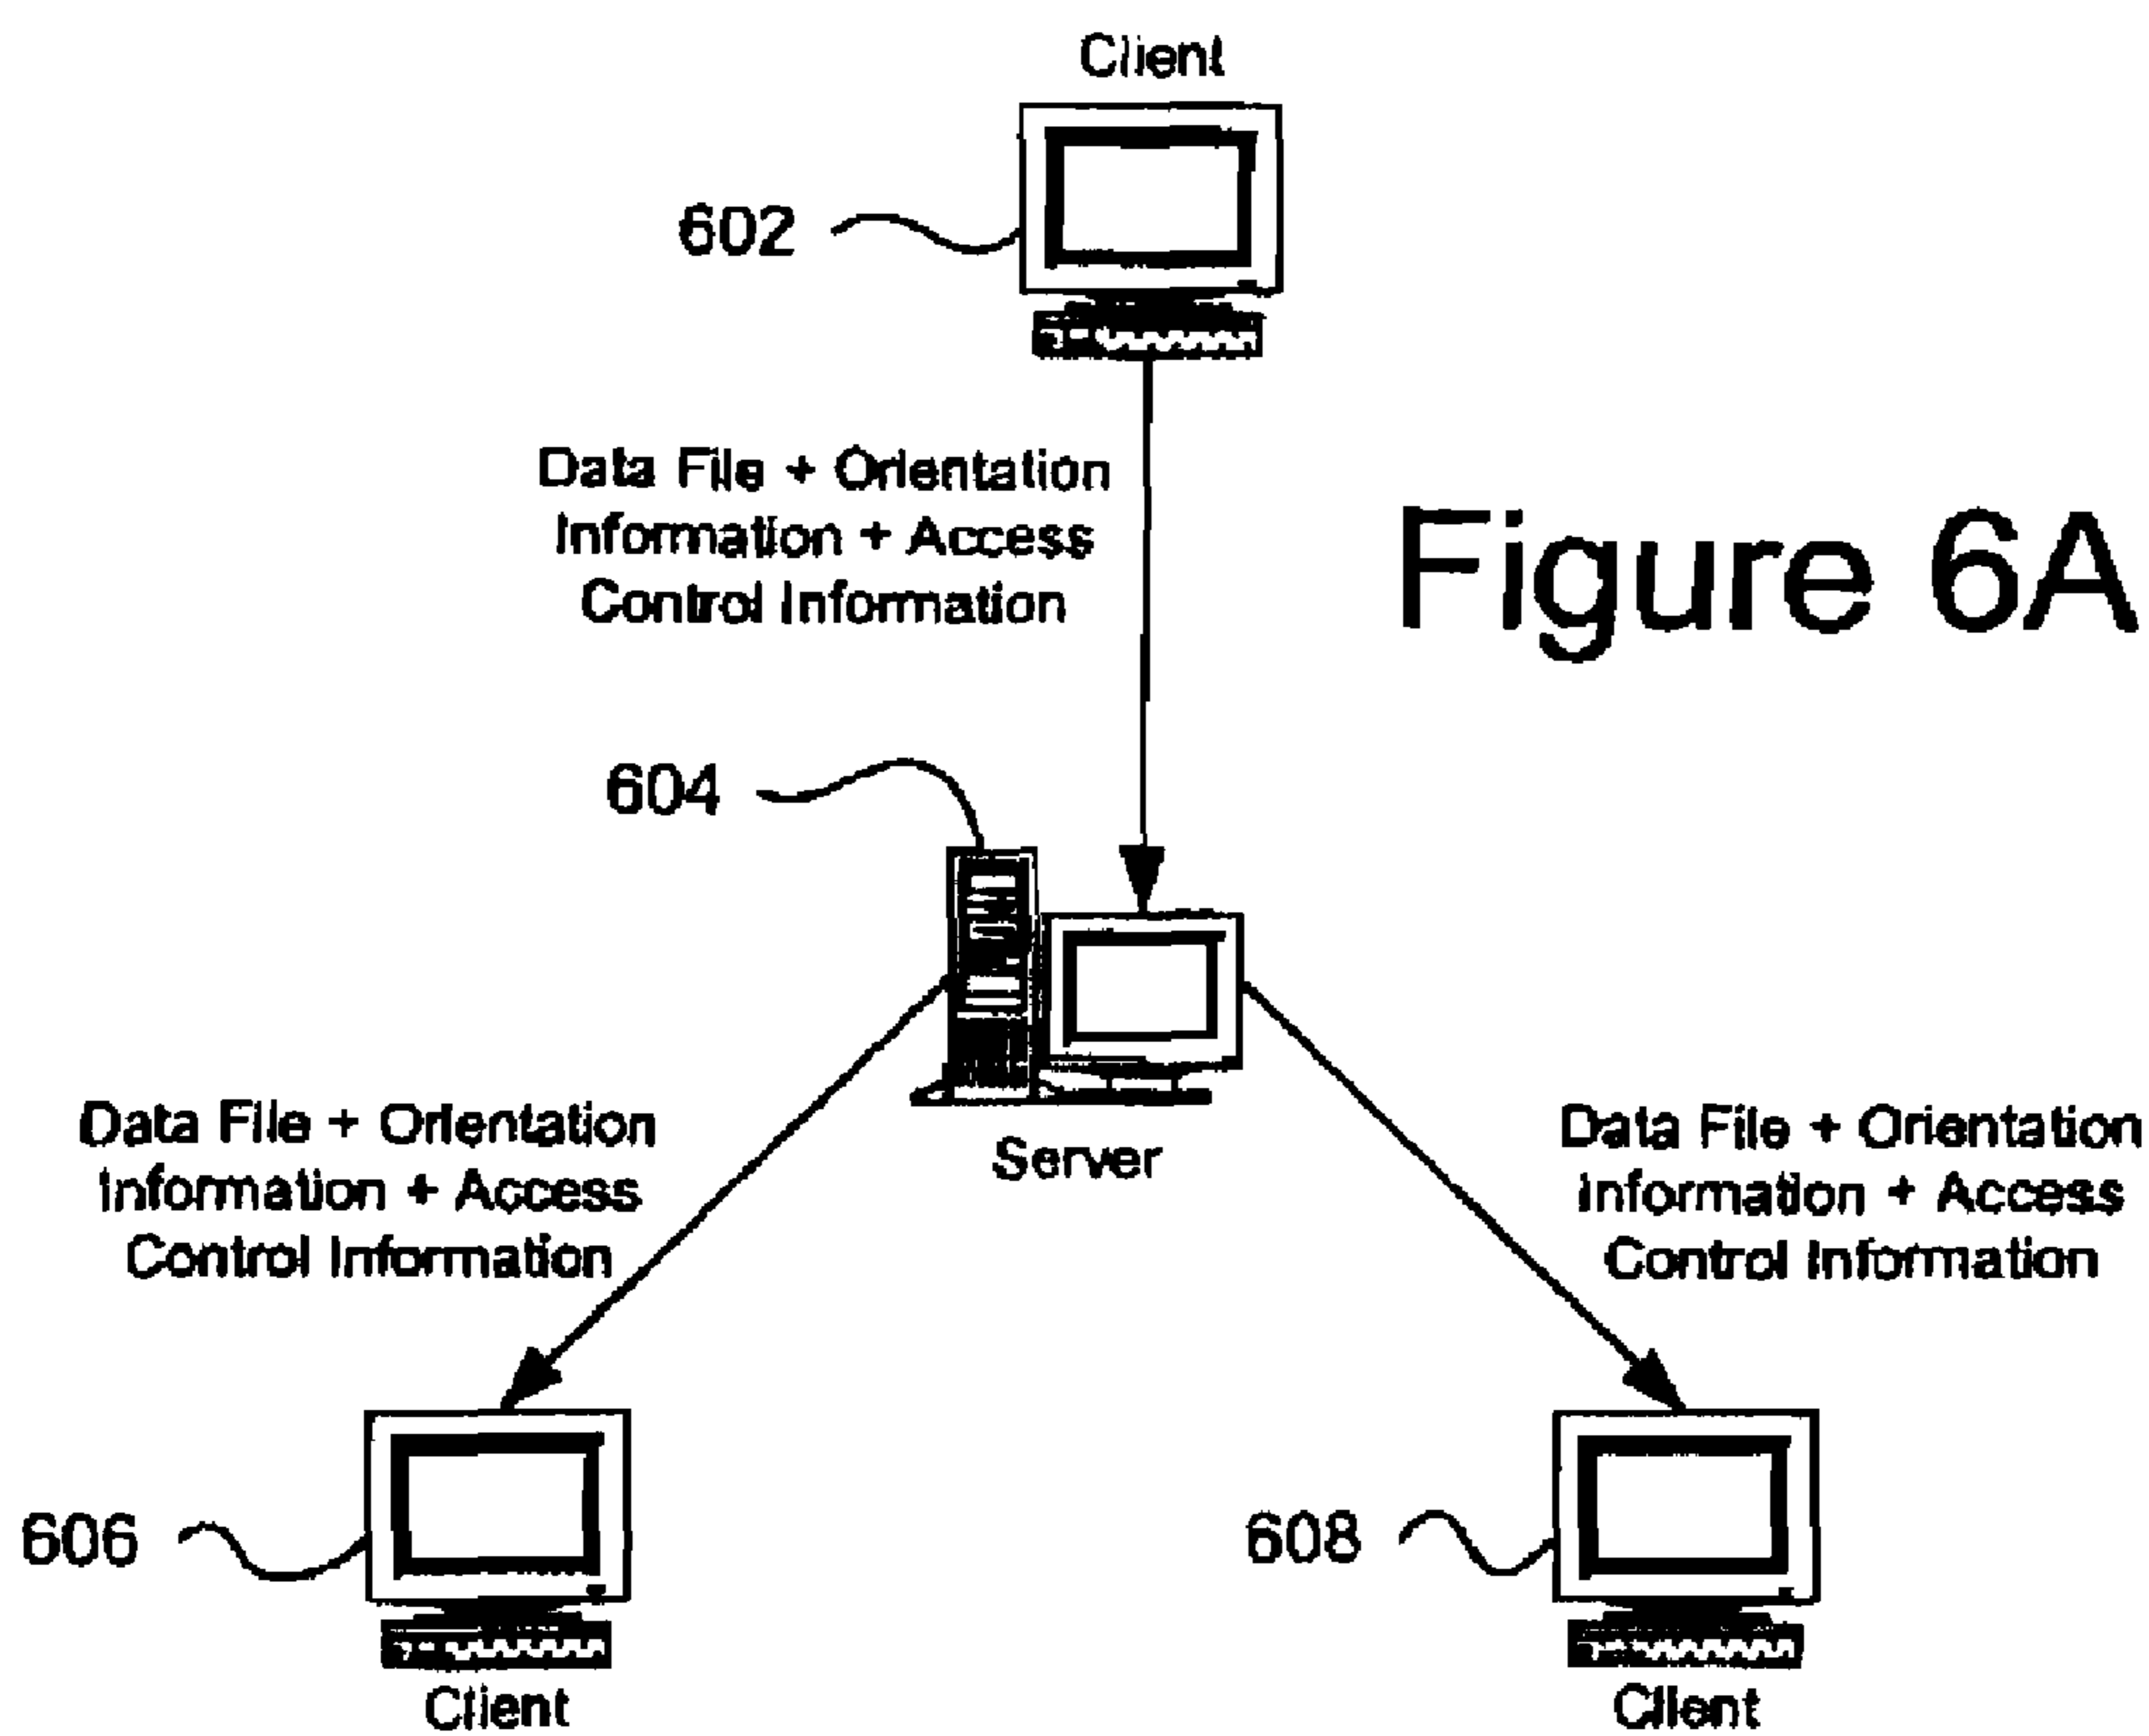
Client

602

Data File + Orientation Information + Access Control Information

Figure 6A

604

Server

Data File + Orientation Information + Access Control Information

Data File + Orientation Information + Access Control Information

606

608

Client

Client